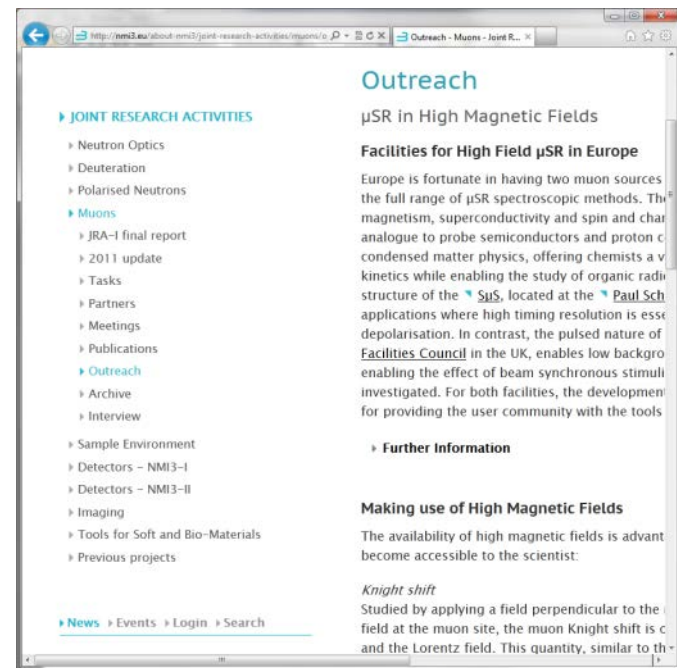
http://nmi3.eu/about-nmi3/joint-research-activities/muons/o

Outreach - Muons - Joint R...

JOINT RESEARCH ACTIVITIES

Neutron Optics
Deuteration
Polarised Neutrons
Muons
JRA-I final report
2011 update
Tasks
Partners
Meetings
Publications
Outreach
Archive
Interview
Sample Environment
Detectors - NMI3-I
Detectors - NMI3-II
Imaging
Tools for Soft and Bio-Materials
Previous projects

News Events Login Search

Outreach

µSR in High Magnetic Fields

Facilities for High Field µSR in Europe

Europe is fortunate in having two muon sources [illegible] the full range of µSR spectroscopic methods. Th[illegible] magnetism, superconductivity and spin and char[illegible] analogue to probe semiconductors and proton c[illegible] condensed matter physics, offering chemists a v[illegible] kinetics while enabling the study of organic radi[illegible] structure of the SµS, located at the Paul Sch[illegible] applications where high timing resolution is esse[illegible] depolarisation. In contrast, the pulsed nature of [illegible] Facilities Council in the UK, enables low backgro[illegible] enabling the effect of beam synchronous stimuli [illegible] investigated. For both facilities, the development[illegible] for providing the user community with the tools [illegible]

Further Information

Making use of High Magnetic Fields

The availability of high magnetic fields is advant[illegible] become accessible to the scientist:

Knight shift
Studied by applying a field perpendicular to the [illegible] field at the muon site, the muon Knight shift is c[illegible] and the Lorentz field. This quantity, similar to th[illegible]